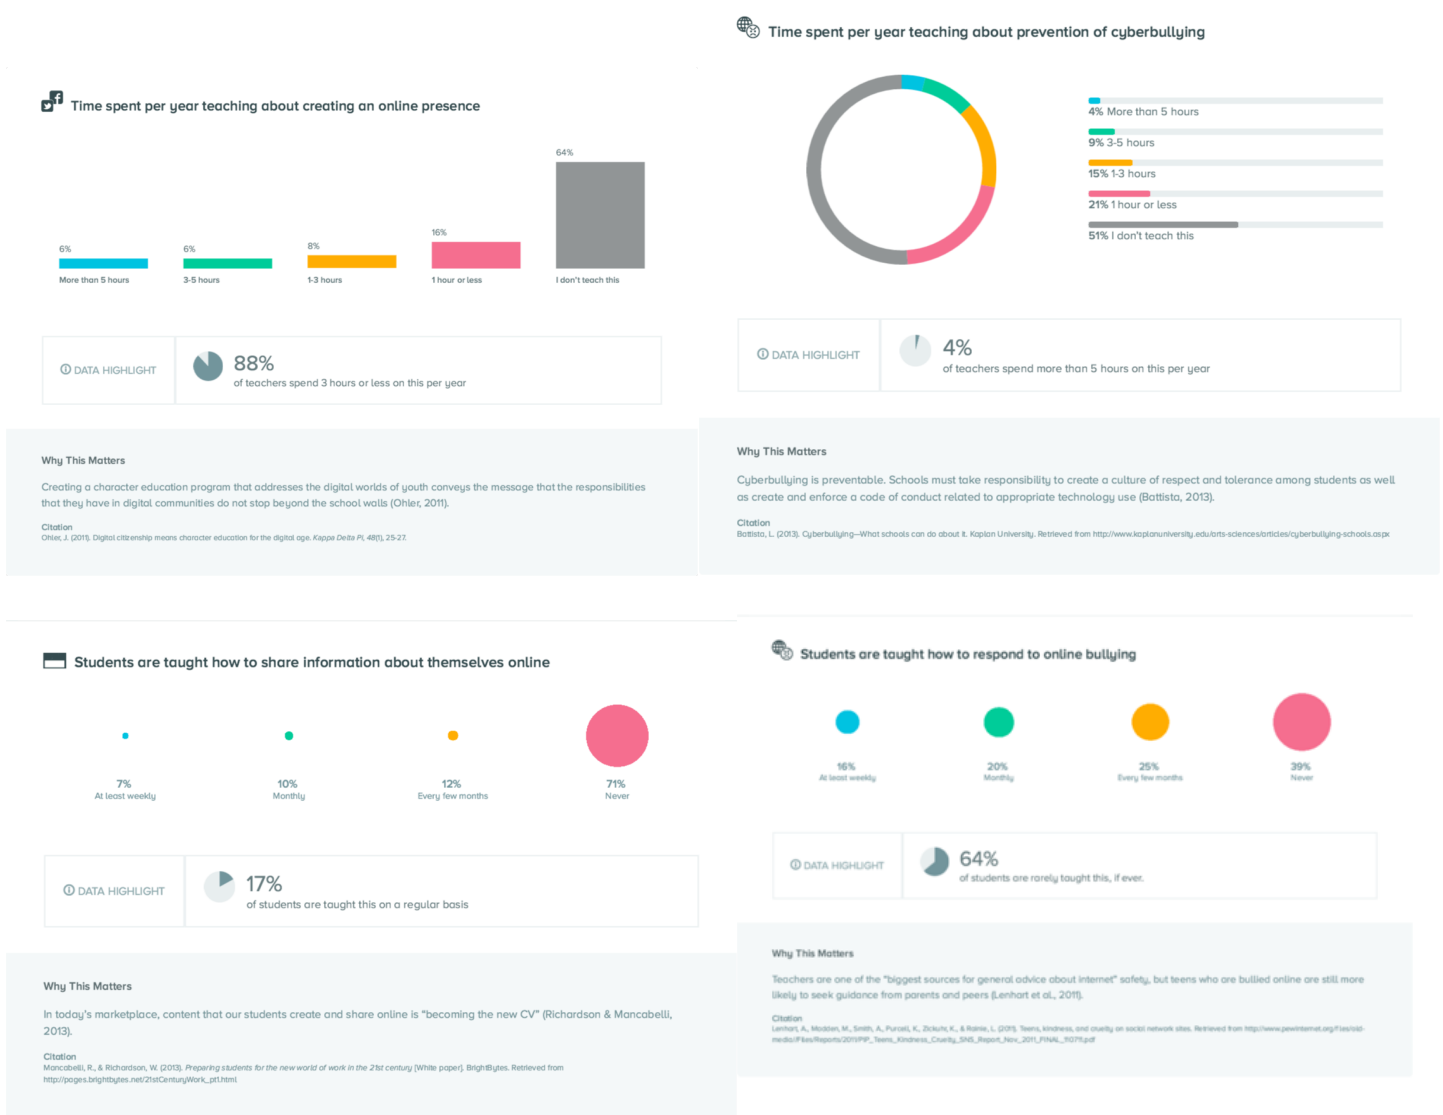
Time spent per year teaching about creating an online presence

| 6% | 6% | 8% | 16% | 64% |
|---|---|---|---|---|
| More than 5 hours | 3-5 hours | 1-3 hours | 1 hour or less | I don't teach this |

DATA HIGHLIGHT

88%
of teachers spend 3 hours or less on this per year

Why This Matters

Creating a character education program that addresses the digital worlds of youth conveys the message that the responsibilities that they have in digital communities do not stop beyond the school walls (Ohler, 2011).

Citation
Ohler, J. (2011). Digital citizenship means character education for the digital age. Kappa Delta Pi, 48(1), 25-27.

Time spent per year teaching about prevention of cyberbullying

4% More than 5 hours
9% 3-5 hours
15% 1-3 hours
21% 1 hour or less
51% I don't teach this

DATA HIGHLIGHT

4%
of teachers spend more than 5 hours on this per year

Why This Matters

Cyberbullying is preventable. Schools must take responsibility to create a culture of respect and tolerance among students as well as create and enforce a code of conduct related to appropriate technology use (Battista, 2013).

Citation
Battista, L. (2013). Cyberbullying—What schools can do about it. Kaplan University. Retrieved from http://www.kaplanuniversity.edu/arts-sciences/articles/cyberbullying-schools.aspx

Students are taught how to share information about themselves online

7%
At least weekly

10%
Monthly

12%
Every few months

71%
Never

DATA HIGHLIGHT

17%
of students are taught this on a regular basis

Why This Matters

In today's marketplace, content that our students create and share online is "becoming the new CV" (Richardson & Mancabelli, 2013).

Citation
Mancabelli, R., & Richardson, W. (2013). Preparing students for the new world of work in the 21st century [White paper]. BrightBytes. Retrieved from http://pages.brightbytes.net/21stCenturyWork_pt1.html

Students are taught how to respond to online bullying

16%
At least weekly

20%
Monthly

25%
Every few months

39%
Never

DATA HIGHLIGHT

64%
of students are rarely taught this, if ever.

Why This Matters

Teachers are one of the "biggest sources for general advice about internet" safety, but teens who are bullied online are still more likely to seek guidance from parents and peers (Lenhart et al., 2011).

Citation
Lenhart, A., Madden, M., Smith, A., Purcell, K., Zickuhr, K., & Rainie, L. (2011). Teens, kindness, and cruelty on social network sites. Retrieved from http://www.pewinternet.org/Files/old-media/Files/Reports/2011/PIP_Teens_Kindness_Cruelty_SNS_Report_Nov_2011_FINAL_110711.pdf